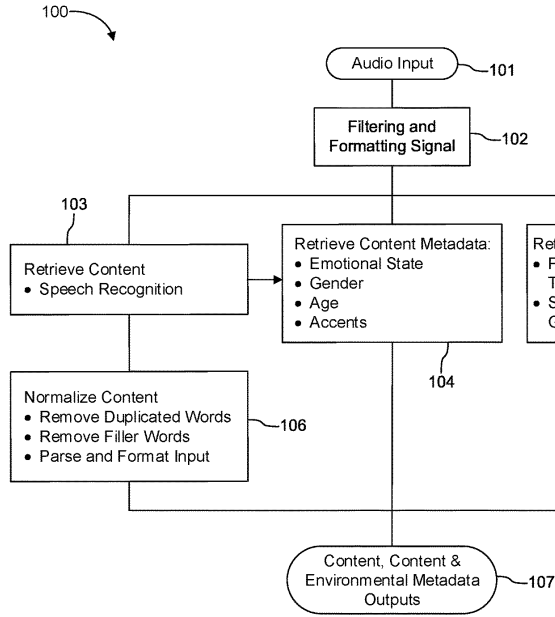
100

Audio Input
101

Filtering and Formatting Signal
102

103

Retrieve Content
• Speech Recognition

Retrieve Content Metadata:
• Emotional State
• Gender
• Age
• Accents

104

Ret
• F
T
• S
G

Normalize Content
• Remove Duplicated Words
• Remove Filler Words
• Parse and Format Input

106

Content, Content & Environmental Metadata Outputs

107